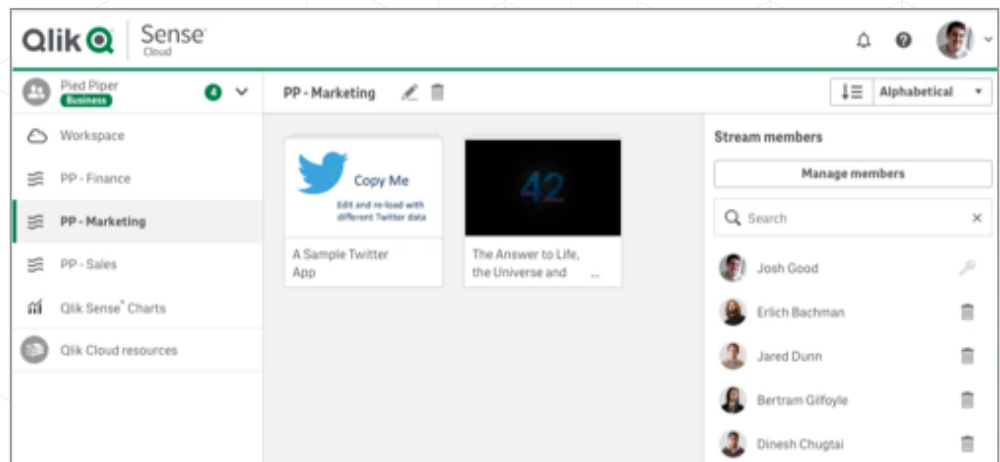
Qlik Sense Cloud

Pied Piper
Business
4

Workspace
PP - Finance
PP - Marketing
PP - Sales
Qlik Sense® Charts
Qlik Cloud resources

PP - Marketing

Alphabetical

Copy Me
Edit and re-load with different Twitter data

A Sample Twitter App

42

The Answer to Life, the Universe and ...

Stream members

Manage members

Search

Josh Good
Erlich Bachman
Jared Dunn
Bertram Gilfoyle
Dinesh Chugtai